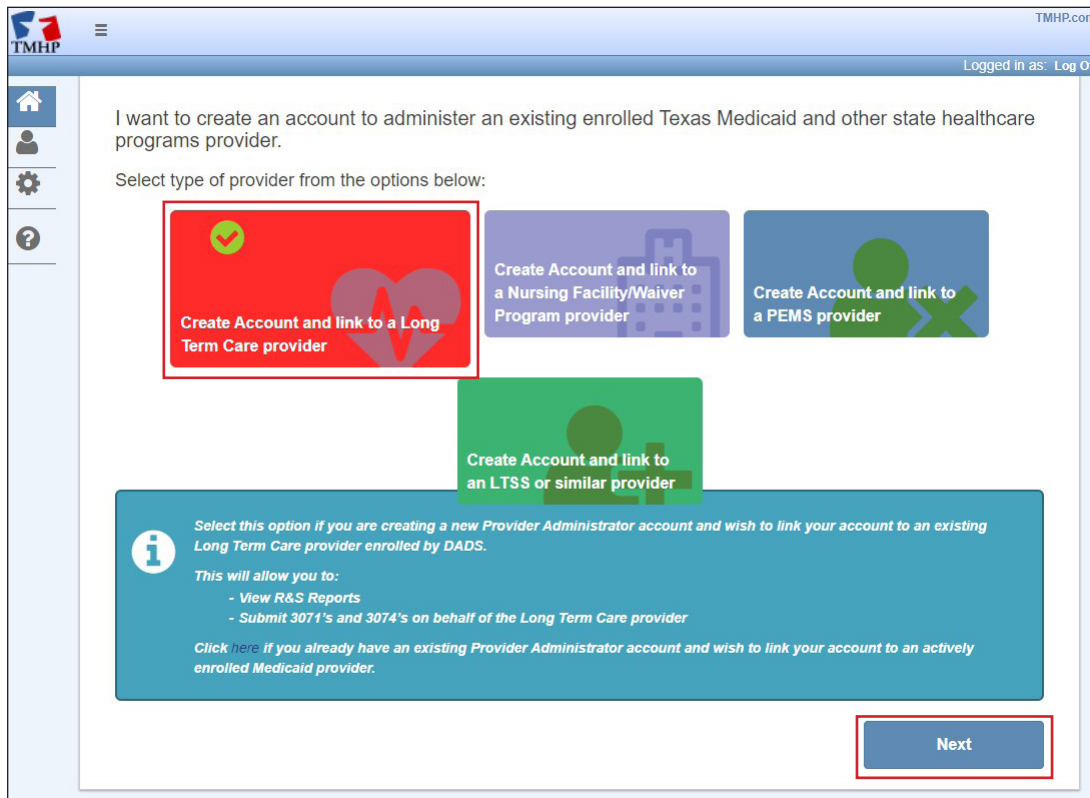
TMHP

≡

TMHP.co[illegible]

Logged in as: Log O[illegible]

I want to create an account to administer an existing enrolled Texas Medicaid and other state healthcare programs provider.

Select type of provider from the options below:

Create Account and link to a Long Term Care provider

Create Account and link to a Nursing Facility/Waiver Program provider

Create Account and link to a PEMS provider

Create Account and link to an LTSS or similar provider

Select this option if you are creating a new Provider Administrator account and wish to link your account to an existing Long Term Care provider enrolled by DADS.

This will allow you to:
- View R&S Reports
- Submit 3071's and 3074's on behalf of the Long Term Care provider

Click here if you already have an existing Provider Administrator account and wish to link your account to an actively enrolled Medicaid provider.

Next